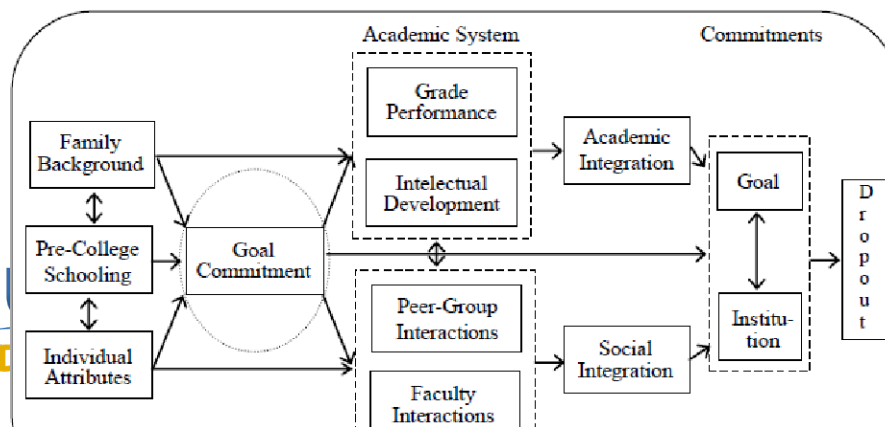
Academic System

Commitments

Grade Performance

Intelectual Development

Academic Integration

Family Background

Pre-College Schooling

Individual Attributes

Goal Commitment

Goal

Institu-tion

Dropout

Peer-Group Interactions

Faculty Interactions

Social Integration